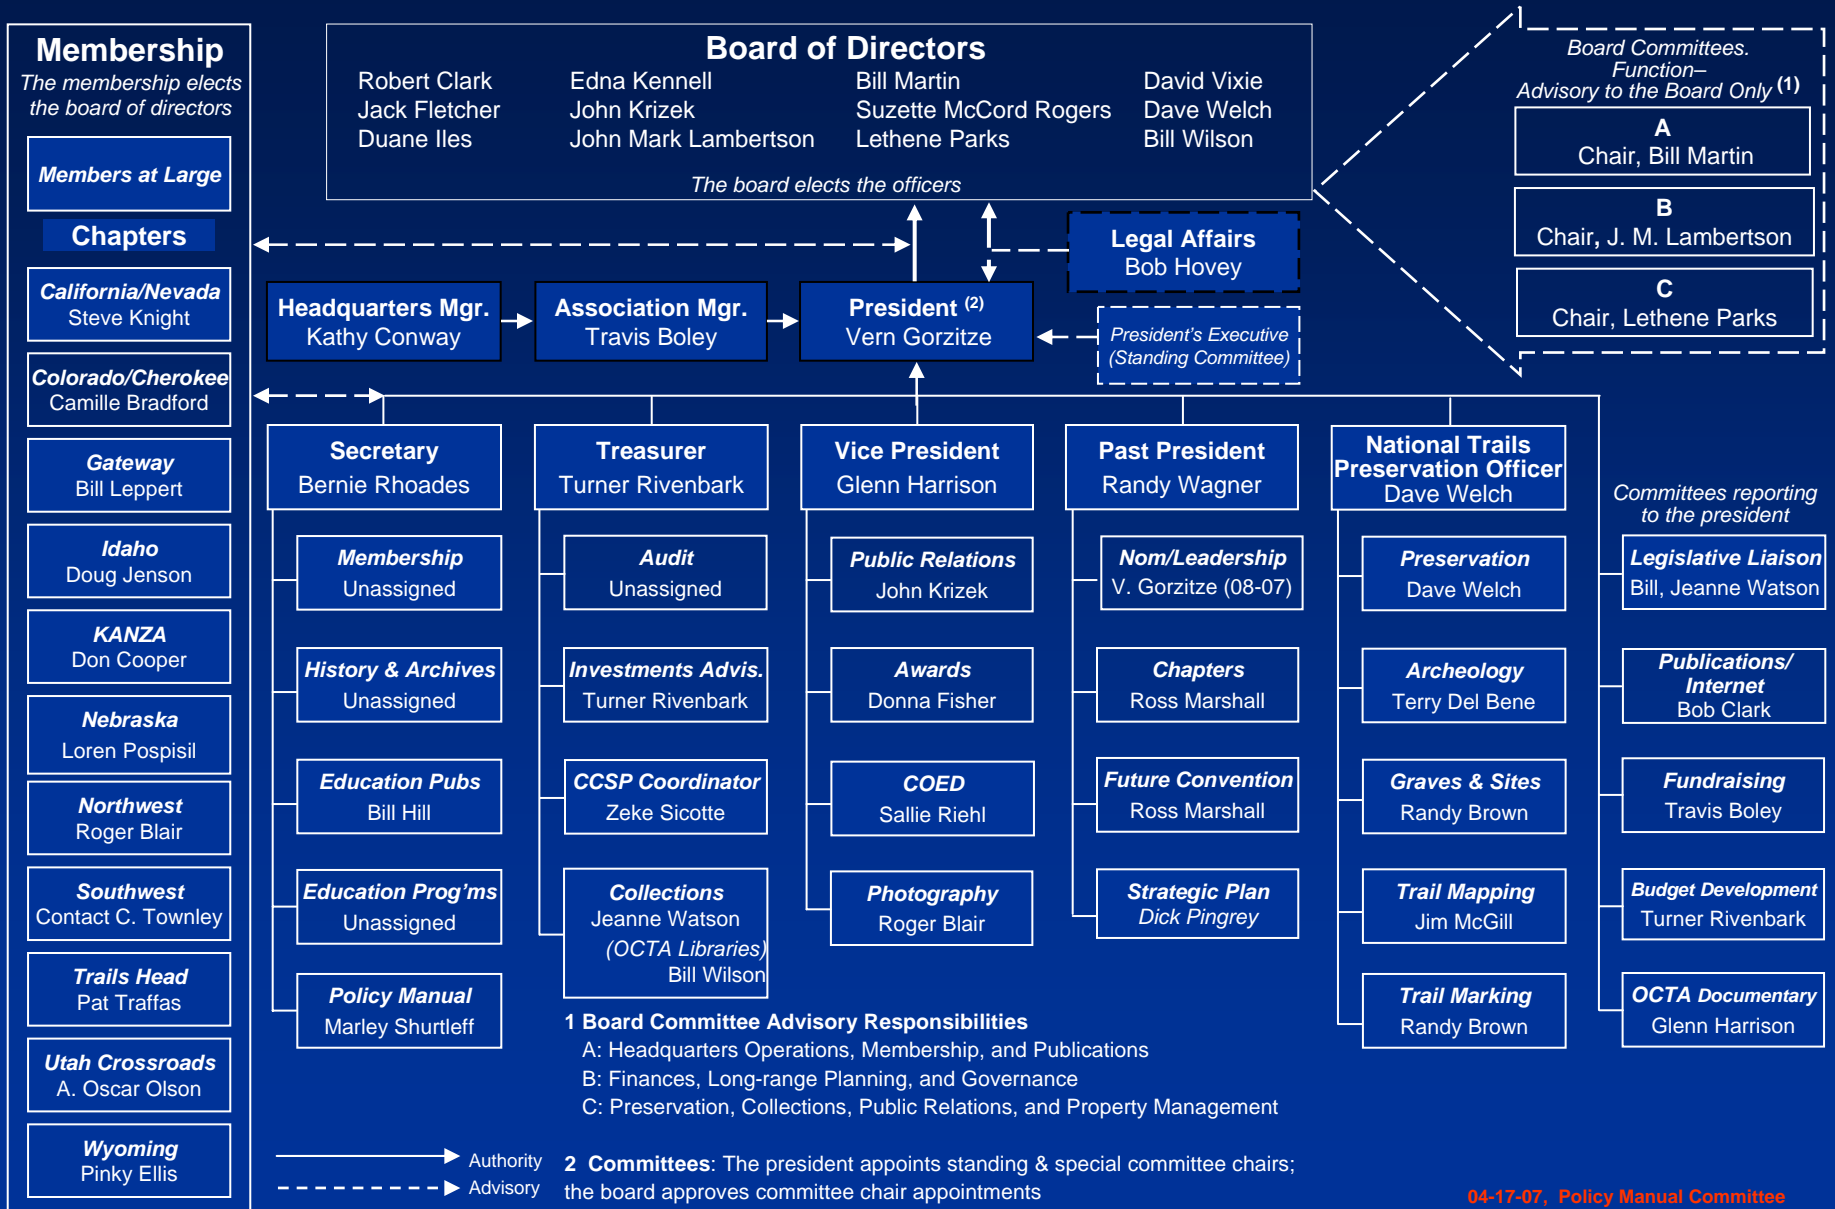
Membership
The membership elects the board of directors

Members at Large

Chapters

California/Nevada
Steve Knight

Colorado/Cherokee
Camille Bradford

Gateway
Bill Leppert

Idaho
Doug Jenson

KANZA
Don Cooper

Nebraska
Loren Pospisil

Northwest
Roger Blair

Southwest
Contact C. Townley

Trails Head
Pat Traffas

Utah Crossroads
A. Oscar Olson

Wyoming
Pinky Ellis

Board of Directors
Robert Clark
Jack Fletcher
Duane Iles
Edna Kennell
John Krizek
John Mark Lambertson
Bill Martin
Suzette McCord Rogers
Lethene Parks
David Vixie
Dave Welch
Bill Wilson
The board elects the officers

Board Committees.
Function–
Advisory to the Board Only (1)

A
Chair, Bill Martin

B
Chair, J. M. Lambertson

C
Chair, Lethene Parks

Legal Affairs
Bob Hovey

Headquarters Mgr.
Kathy Conway

Association Mgr.
Travis Boley

President (2)
Vern Gorzitze

President's Executive
(Standing Committee)

Secretary
Bernie Rhoades

Treasurer
Turner Rivenbark

Vice President
Glenn Harrison

Past President
Randy Wagner

National Trails Preservation Officer
Dave Welch

Committees reporting to the president

Membership
Unassigned

History & Archives
Unassigned

Education Pubs
Bill Hill

Education Prog'ms
Unassigned

Policy Manual
Marley Shurtleff

Audit
Unassigned

Investments Advis.
Turner Rivenbark

CCSP Coordinator
Zeke Sicotte

Collections
Jeanne Watson
(OCTA Libraries)
Bill Wilson

Public Relations
John Krizek

Awards
Donna Fisher

COED
Sallie Riehl

Photography
Roger Blair

Nom/Leadership
V. Gorzitze (08-07)

Chapters
Ross Marshall

Future Convention
Ross Marshall

Strategic Plan
Dick Pingrey

Preservation
Dave Welch

Archeology
Terry Del Bene

Graves & Sites
Randy Brown

Trail Mapping
Jim McGill

Trail Marking
Randy Brown

Legislative Liaison
Bill, Jeanne Watson

Publications/ Internet
Bob Clark

Fundraising
Travis Boley

Budget Development
Turner Rivenbark

OCTA Documentary
Glenn Harrison

1 Board Committee Advisory Responsibilities
A: Headquarters Operations, Membership, and Publications
B: Finances, Long-range Planning, and Governance
C: Preservation, Collections, Public Relations, and Property Management

Authority
Advisory

2 Committees: The president appoints standing & special committee chairs; the board approves committee chair appointments

04-17-07, Policy Manual Committee